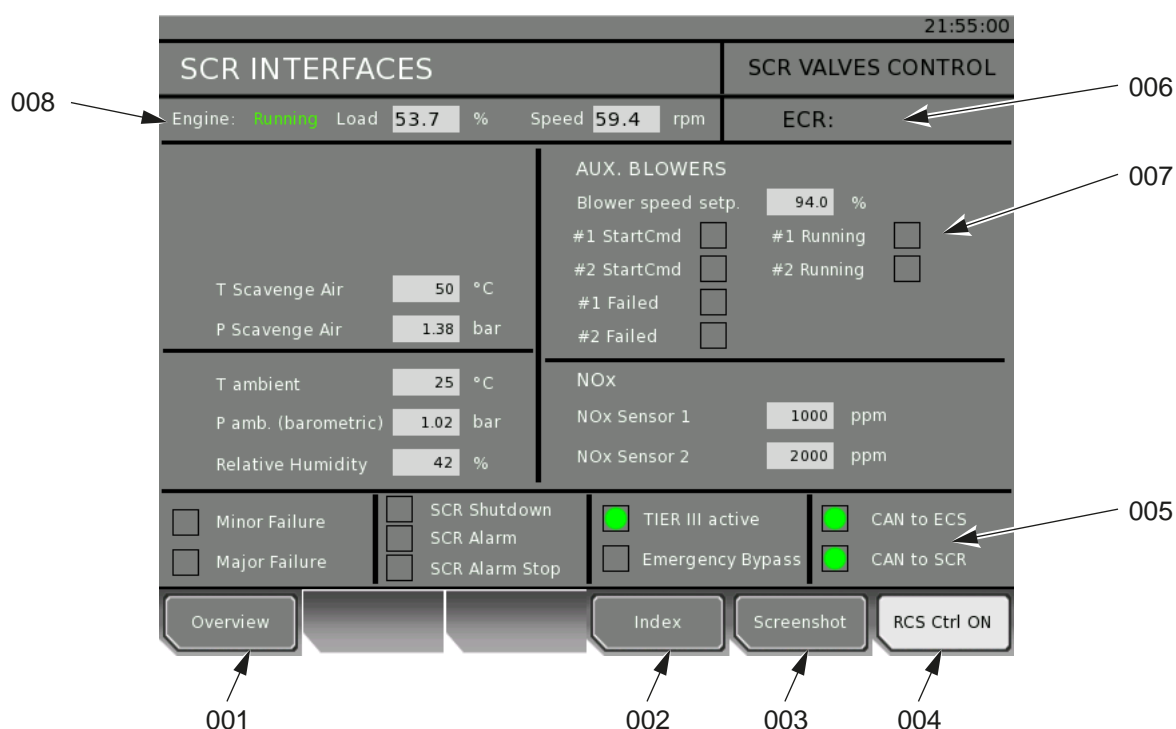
21:55:00

SCR INTERFACES

SCR VALVES CONTROL

008

Engine: Running Load 53.7 % Speed 59.4 rpm

ECR:

006

AUX. BLOWERS

007

Blower speed setp. 94.0 %

#1 StartCmd

#1 Running

#2 StartCmd

#2 Running

#1 Failed

#2 Failed

T Scavenge Air 50 °C

P Scavenge Air 1.38 bar

T ambient 25 °C

P amb. (barometric) 1.02 bar

Relative Humidity 42 %

NOx

NOx Sensor 1 1000 ppm

NOx Sensor 2 2000 ppm

Minor Failure

Major Failure

SCR Shutdown

SCR Alarm

SCR Alarm Stop

TIER III active

Emergency Bypass

CAN to ECS

CAN to SCR

005

Overview

Index

Screenshot

RCS Ctrl ON

001

002

003

004